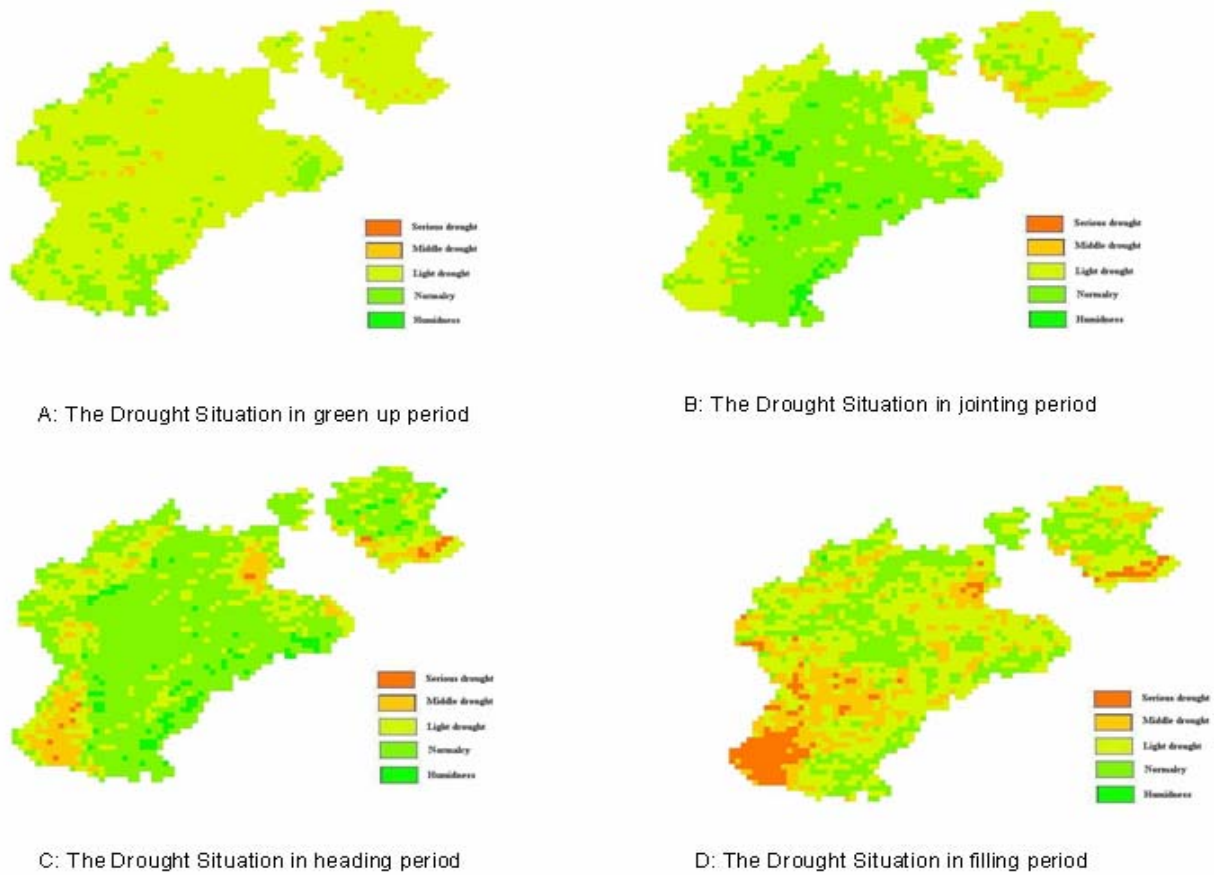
Serious drought
Middle drought
Light drought
Normalcy
Humidness

A: The Drought Situation in green up period

Serious drought
Middle drought
Light drought
Normalcy
Humidness

B: The Drought Situation in jointing period

Serious drought
Middle drought
Light drought
Normalcy
Humidness

C: The Drought Situation in heading period

Serious drought
Middle drought
Light drought
Normalcy
Humidness

D: The Drought Situation in filling period